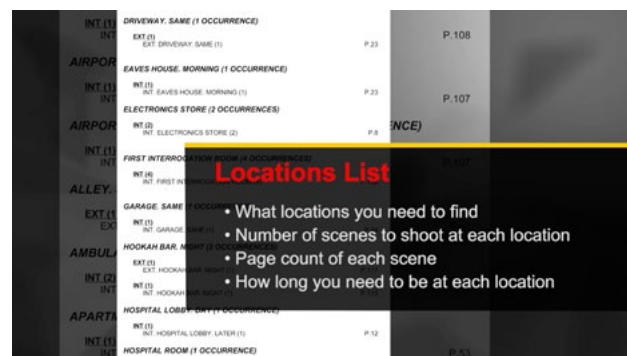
DRIVEWAY. SAME (1 OCCURRENCE)

EXT (1)
EXT. DRIVEWAY. SAME (1) P.23

EAVES HOUSE. MORNING (1 OCCURRENCE)

INT (1)
INT. EAVES HOUSE. MORNING (1) P.23

ELECTRONICS STORE (2 OCCURRENCES)

INT (2)
INT. ELECTRONICS STORE (2) P.8

FIRST INTERROGATION ROOM (4 OCCURRENCES)

INT (4)
INT. FIRST INT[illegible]

GARAGE. SAME (1 OCCUR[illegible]

INT (1)
INT. GARAGE. SAME (1)

HOOKAH BAR. NIGHT (2 OCCURRENCES)

EXT (1)
EXT. HOOKAH BAR. NIGHT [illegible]

INT (1)
INT. HOOKAH BAR. NIGHT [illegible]

HOSPITAL LOBBY. DAY (1 OCCURRENCE)

INT (1)
INT. HOSPITAL LOBBY. LATER (1) P.12

HOSPITAL ROOM (1 OCCURRENCE)

INT (1)
AIRPOR
AIRPOR
INT (1)
ALLEY.
EXT (1)
AMBUL
INT (2)
APARTA
INT (1)
P.108
P.107
NCE)
P.107
P.53

Locations List

• What locations you need to find
• Number of scenes to shoot at each location
• Page count of each scene
• How long you need to be at each location